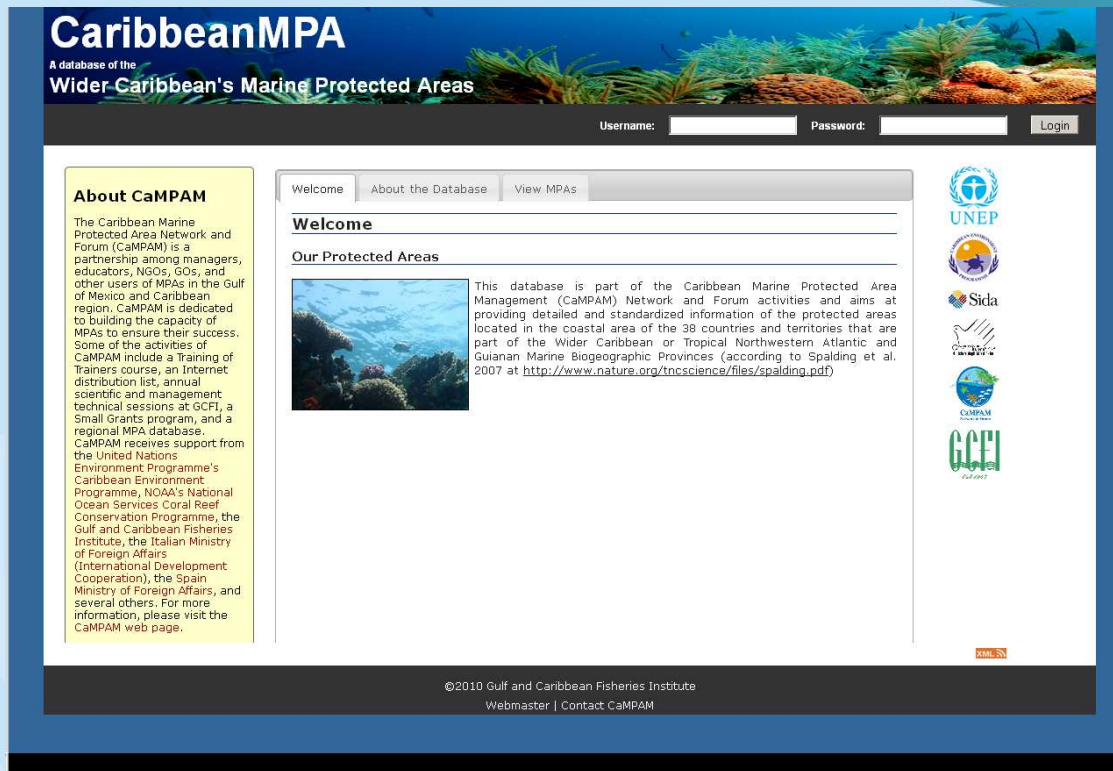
CaribbeanMPA
A database of the
Wider Caribbean's Marine Protected Areas

Username: Password: Login

About CaMPAM

The Caribbean Marine Protected Area Network and Forum (CaMPAM) is a partnership among managers, educators, NGOs, GOs, and other users of MPAs in the Gulf of Mexico and Caribbean region. CaMPAM is dedicated to building the capacity of MPAs to ensure their success. Some of the activities of CaMPAM include a Training of Trainers course, an Internet distribution list, annual scientific and management technical sessions at GCFI, a Small Grants program, and a regional MPA database. CaMPAM receives support from the United Nations Environment Programme's Caribbean Environment Programme, NOAA's National Ocean Services Coral Reef Conservation Programme, the Gulf and Caribbean Fisheries Institute, the Italian Ministry of Foreign Affairs (International Development Cooperation), the Spain Ministry of Foreign Affairs, and several others. For more information, please visit the CaMPAM web page.

Welcome | About the Database | View MPAs

Welcome

Our Protected Areas

This database is part of the Caribbean Marine Protected Area Management (CaMPAM) Network and Forum activities and aims at providing detailed and standardized information of the protected areas located in the coastal area of the 38 countries and territories that are part of the Wider Caribbean or Tropical Northwestern Atlantic and Guianan Marine Biogeographic Provinces (according to Spalding et al. 2007 at http://www.nature.org/tncscience/files/spalding.pdf)

UNEP
Sida
CaMPAM
GCFI

XML

©2010 Gulf and Caribbean Fisheries Institute
Webmaster | Contact CaMPAM